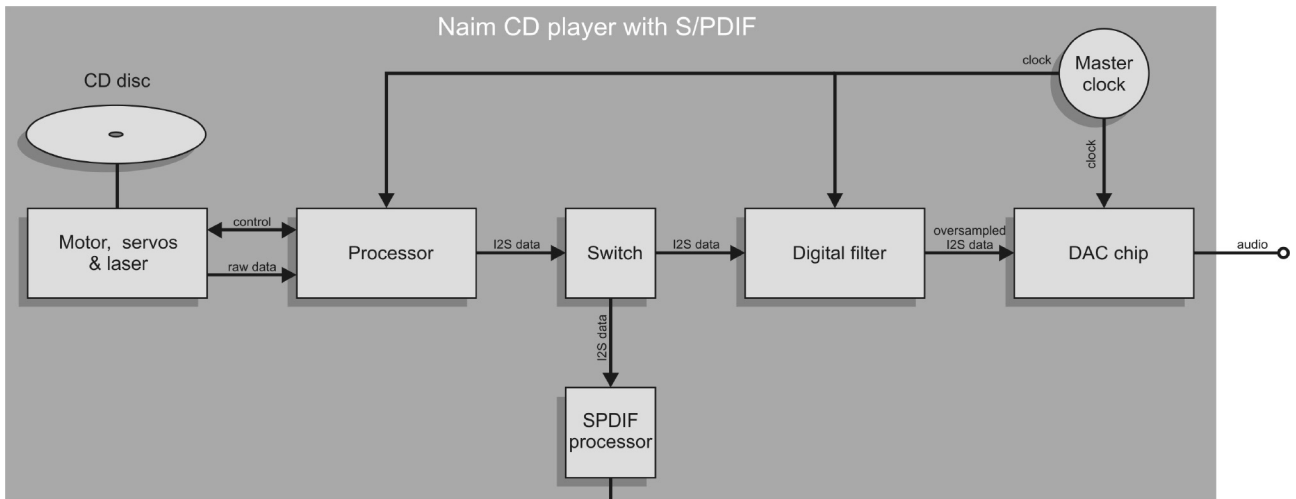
Naim CD player with S/PDIF

CD disc

clock

Master clock

clock

Motor, servos & laser

control

raw data

Processor

I2S data

Switch

I2S data

Digital filter

oversampled I2S data

DAC chip

audio

I2S data

SPDIF processor